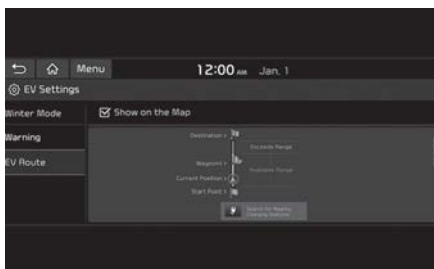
Menu 12:00 AM Jan. 1

EV Settings

Winter Mode

Warning

EV Route

Show on the Map

Destination

Exceeds Range

Waypoint 1

Available Range

Current Position

Start Point

Search for Nearby Charging Stations